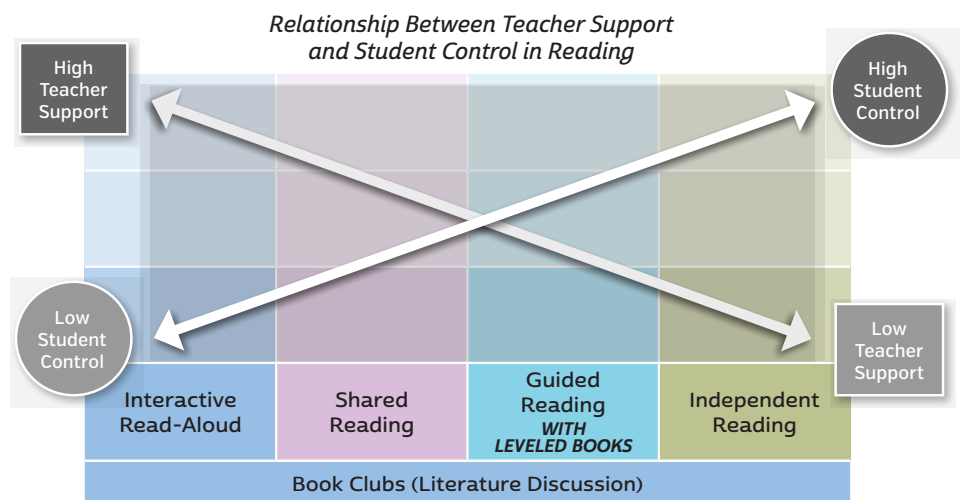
Relationship Between Teacher Support and Student Control in Reading

High Teacher Support

High Student Control

Low Student Control

Low Teacher Support

| Interactive Read-Aloud | Shared Reading | Guided Reading WITH LEVELED BOOKS | Independent Reading |
|---|---|---|---|

Book Clubs (Literature Discussion)